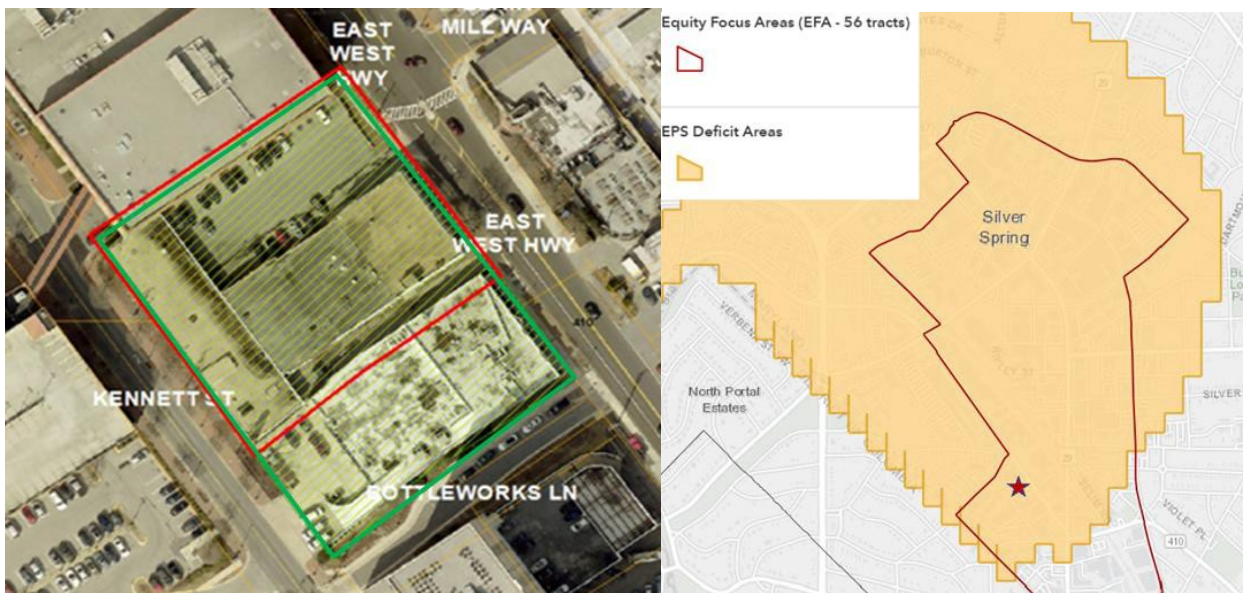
EAST WEST HWY

MILL WAY

EAST WEST HWY

410

KENNETT ST

BOTTLEWORKS LN

Equity Focus Areas (EFA - 56 tracts)

EPS Deficit Areas

Silver Spring

North Portal Estates

VERBENA ST

RIDLEY ST

SILVER

VIOLET PL

410

29